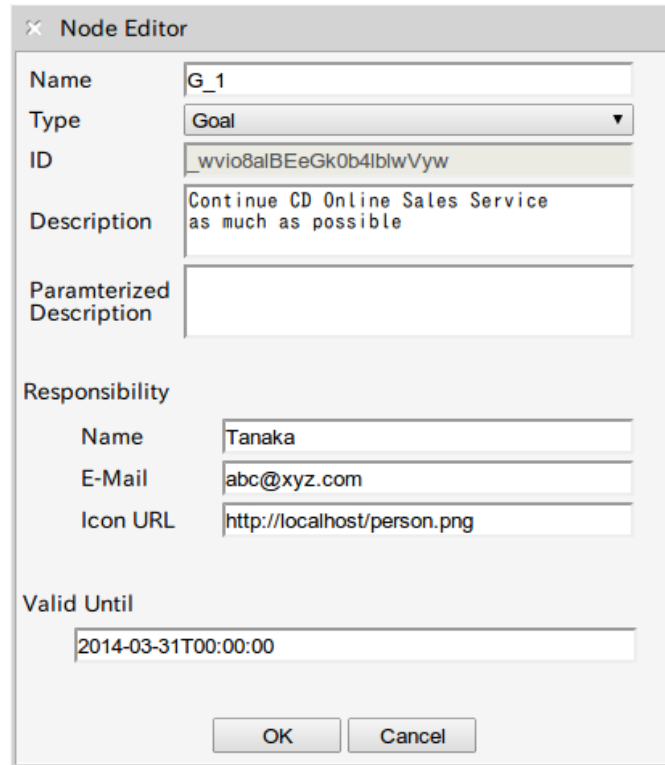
× Node Editor

Name G_1

Type Goal ▼

ID _wvio8alBEeGk0b4lblwVyw

Description Continue CD Online Sales Service as much as possible

Paramterized Description

Responsibility

Name Tanaka

E-Mail abc@xyz.com

Icon URL http://localhost/person.png

Valid Until

2014-03-31T00:00:00

OK Cancel